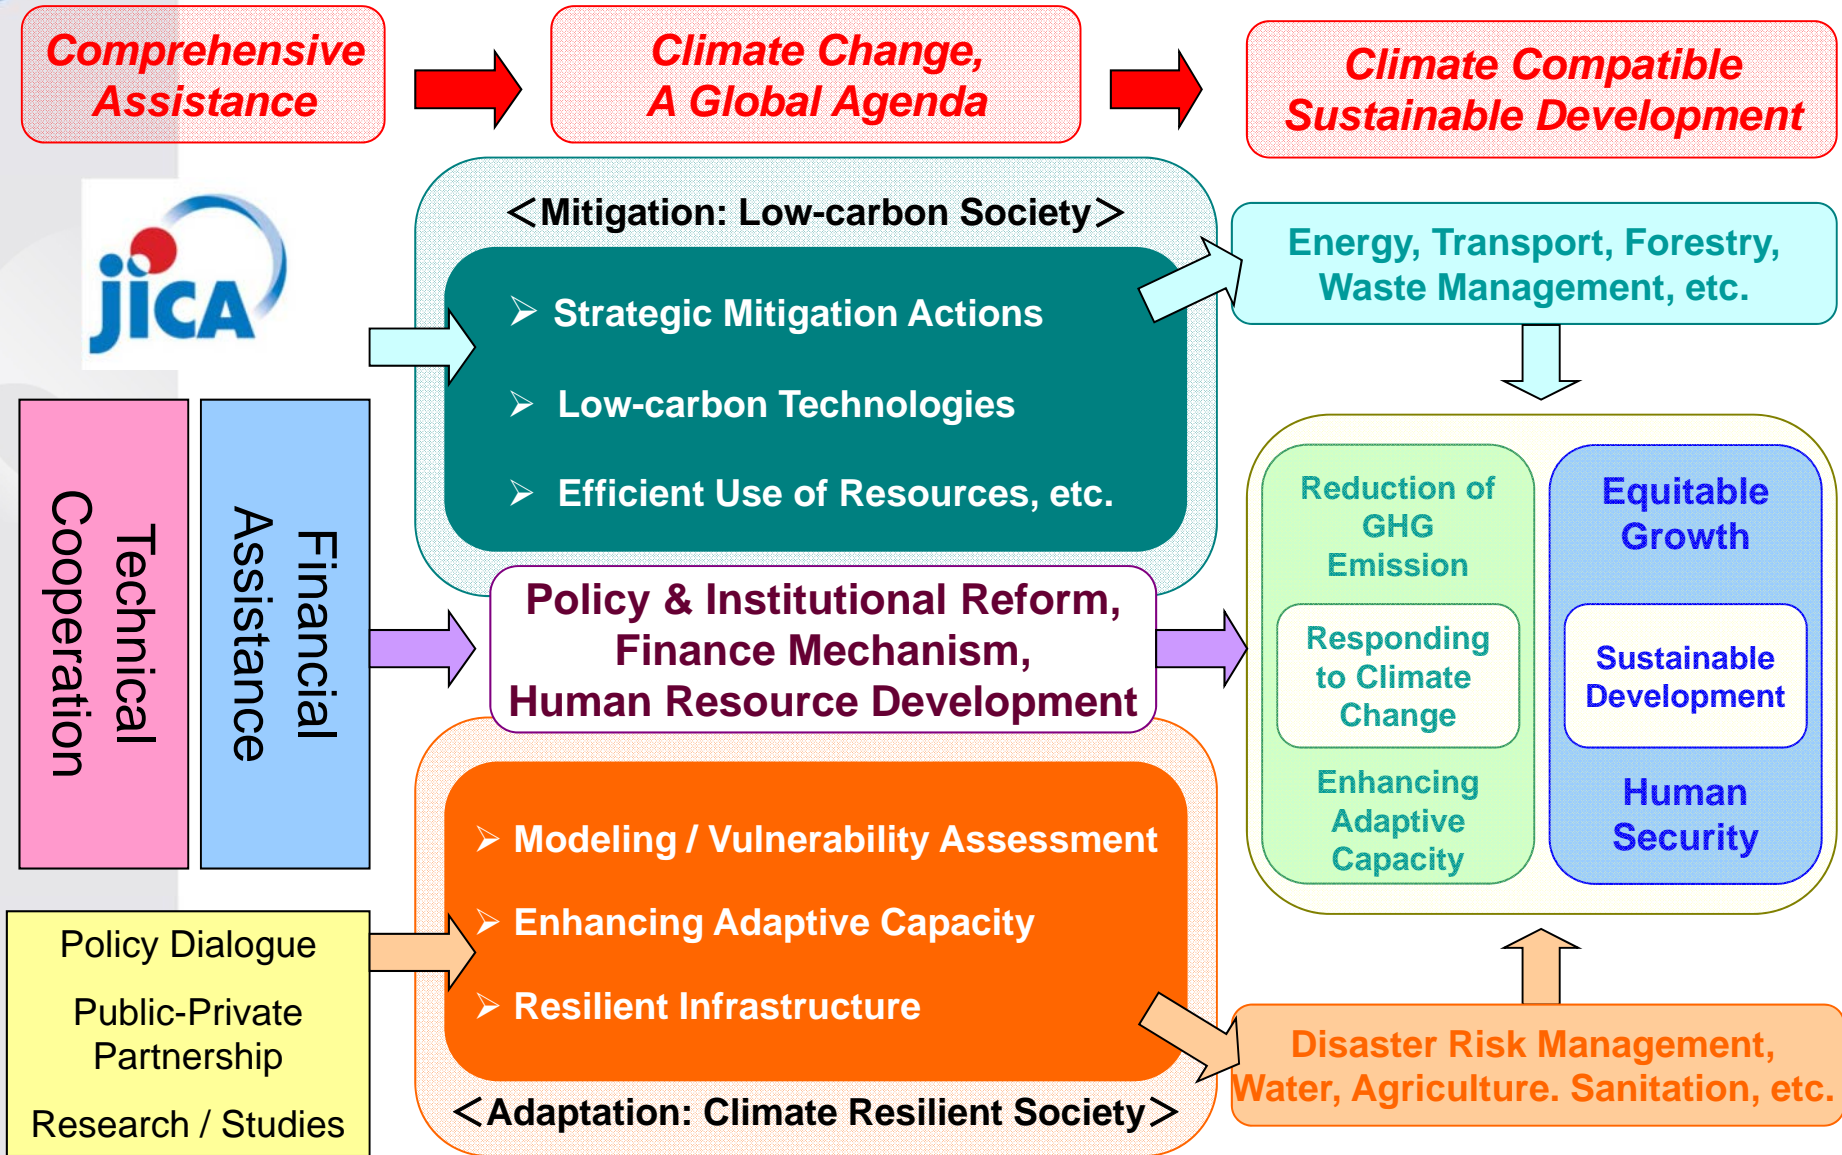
Comprehensive Assistance

Climate Change, A Global Agenda

Climate Compatible Sustainable Development

jica

Technical Cooperation

Financial Assistance

＜Mitigation: Low-carbon Society＞

➢ Strategic Mitigation Actions

➢ Low-carbon Technologies

➢ Efficient Use of Resources, etc.

Energy, Transport, Forestry, Waste Management, etc.

Policy & Institutional Reform, Finance Mechanism, Human Resource Development

Reduction of GHG Emission

Responding to Climate Change

Enhancing Adaptive Capacity

Equitable Growth

Sustainable Development

Human Security

➢ Modeling / Vulnerability Assessment

➢ Enhancing Adaptive Capacity

➢ Resilient Infrastructure

＜Adaptation: Climate Resilient Society＞

Policy Dialogue

Public-Private Partnership

Research / Studies

Disaster Risk Management, Water, Agriculture. Sanitation, etc.